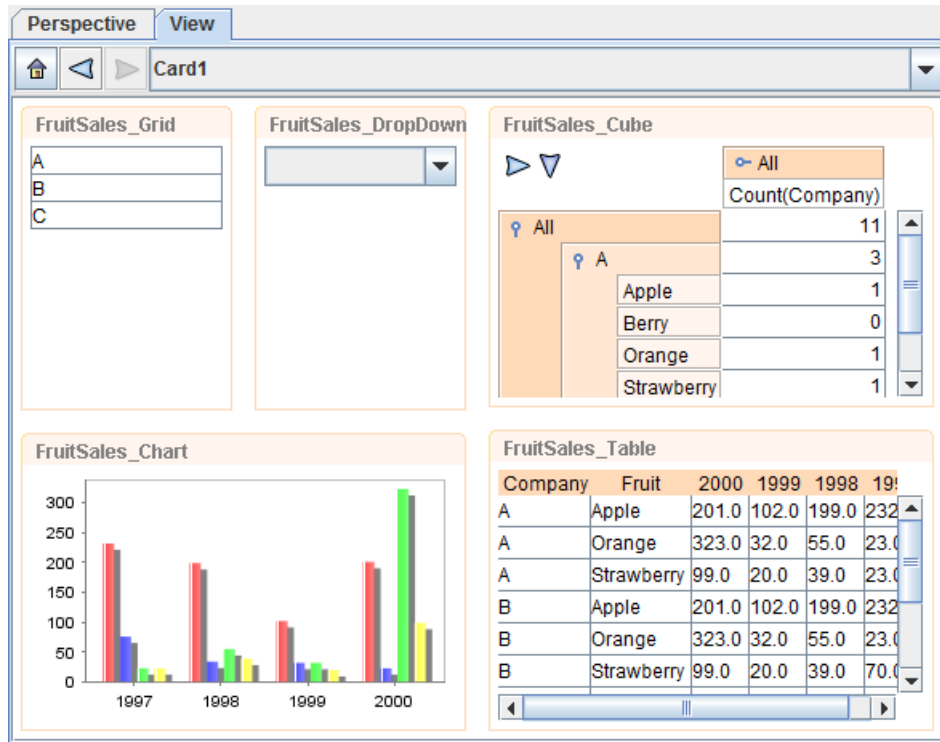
Perspective View

Card1

FruitSales_Grid

A
B
C

FruitSales_DropDown

FruitSales_Cube

| | | | All |
|---|---|---|---|
| | | | Count(Company) |
| All | | | 11 |
| | A | | 3 |
| | | Apple | 1 |
| | | Berry | 0 |
| | | Orange | 1 |
| | | Strawberry | 1 |

FruitSales_Chart

300
250
200
150
100
50
0

1997 1998 1999 2000

FruitSales_Table

| Company | Fruit | 2000 | 1999 | 1998 | 19 |
|---|---|---|---|---|---|
| A | Apple | 201.0 | 102.0 | 199.0 | 232 |
| A | Orange | 323.0 | 32.0 | 55.0 | 23.( |
| A | Strawberry | 99.0 | 20.0 | 39.0 | 23.( |
| B | Apple | 201.0 | 102.0 | 199.0 | 232 |
| B | Orange | 323.0 | 32.0 | 55.0 | 23.( |
| B | Strawberry | 99.0 | 20.0 | 39.0 | 70.( |